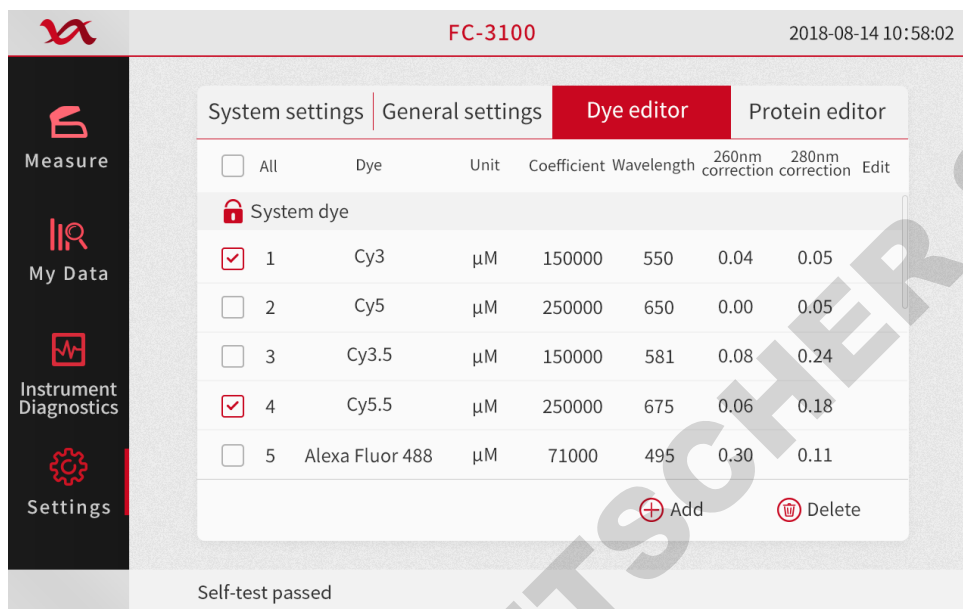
FC-3100

2018-08-14 10:58:02

Measure

My Data

Instrument Diagnostics

Settings

System settings | General settings | Dye editor | Protein editor

| All | Dye | Unit | Coefficient | Wavelength | 260nm correction | 280nm correction | Edit |
|---|---|---|---|---|---|---|---|
| System dye | | | | | | | |
| 1 | Cy3 | μM | 150000 | 550 | 0.04 | 0.05 | |
| 2 | Cy5 | μM | 250000 | 650 | 0.00 | 0.05 | |
| 3 | Cy3.5 | μM | 150000 | 581 | 0.08 | 0.24 | |
| 4 | Cy5.5 | μM | 250000 | 675 | 0.06 | 0.18 | |
| 5 | Alexa Fluor 488 | μM | 71000 | 495 | 0.30 | 0.11 | |

Add

Delete

Self-test passed

TSCHER